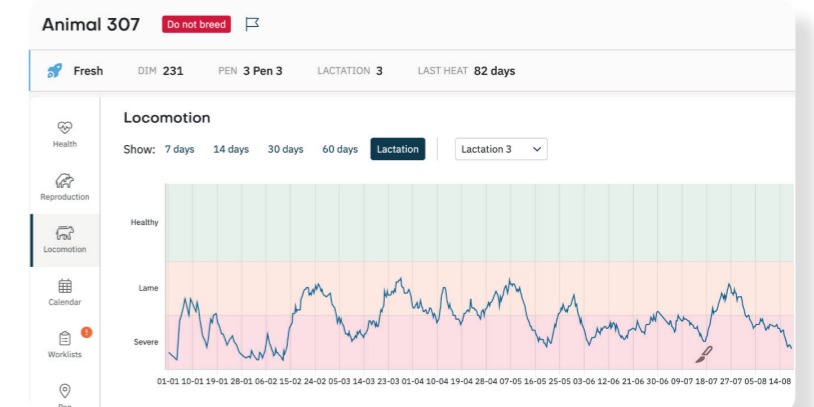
Animal 307 Do not breed

Fresh DIM 231 PEN 3 Pen 3 LACTATION 3 LAST HEAT 82 days

Health
Reproduction
Locomotion
Calendar
Worklists
!

Locomotion

Show: 7 days 14 days 30 days 60 days Lactation Lactation 3

Healthy
Lame
Severe

01-01 10-01 19-01 28-01 06-02 15-02 24-02 05-03 14-03 23-03 01-04 10-04 19-04 28-04 07-05 16-05 25-05 03-06 12-06 21-06 30-06 09-07 18-07 27-07 05-08 14-08